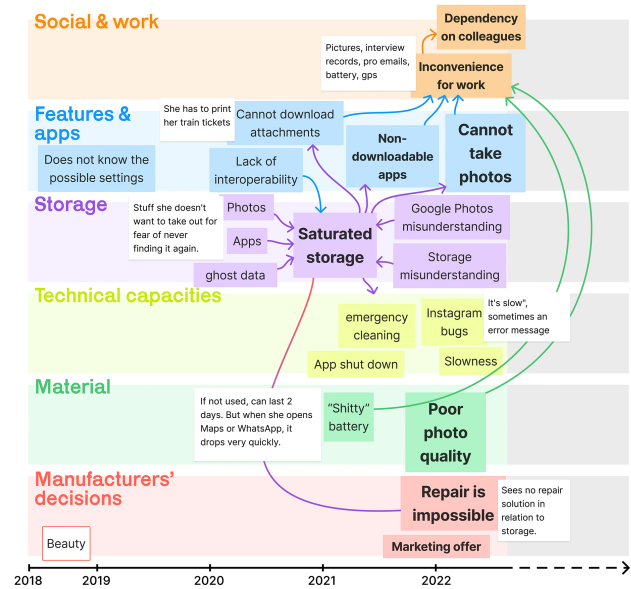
Social & work

Dependency on colleagues

Pictures, interview records, pro emails, battery, gps

Inconvenience for work

Features & apps

She has to print her train tickets

Cannot download attachments

Non-downloadable apps

Cannot take photos

Does not know the possible settings

Lack of interoperability

Storage

Stuff she doesn't want to take out for fear of never finding it again.

Photos

Apps

ghost data

Saturated storage

Google Photos misunderstanding

Storage misunderstanding

Technical capacities

emergency cleaning

Instagram bugs

It's slow", sometimes an error message

App shut down

Slowness

Material

If not used, can last 2 days. But when she opens Maps or WhatsApp, it drops very quickly.

"Shitty" battery

Poor photo quality

Manufacturers' decisions

Repair is impossible

Sees no repair solution in relation to storage.

Marketing offer

Beauty

2018 2019 2020 2021 2022